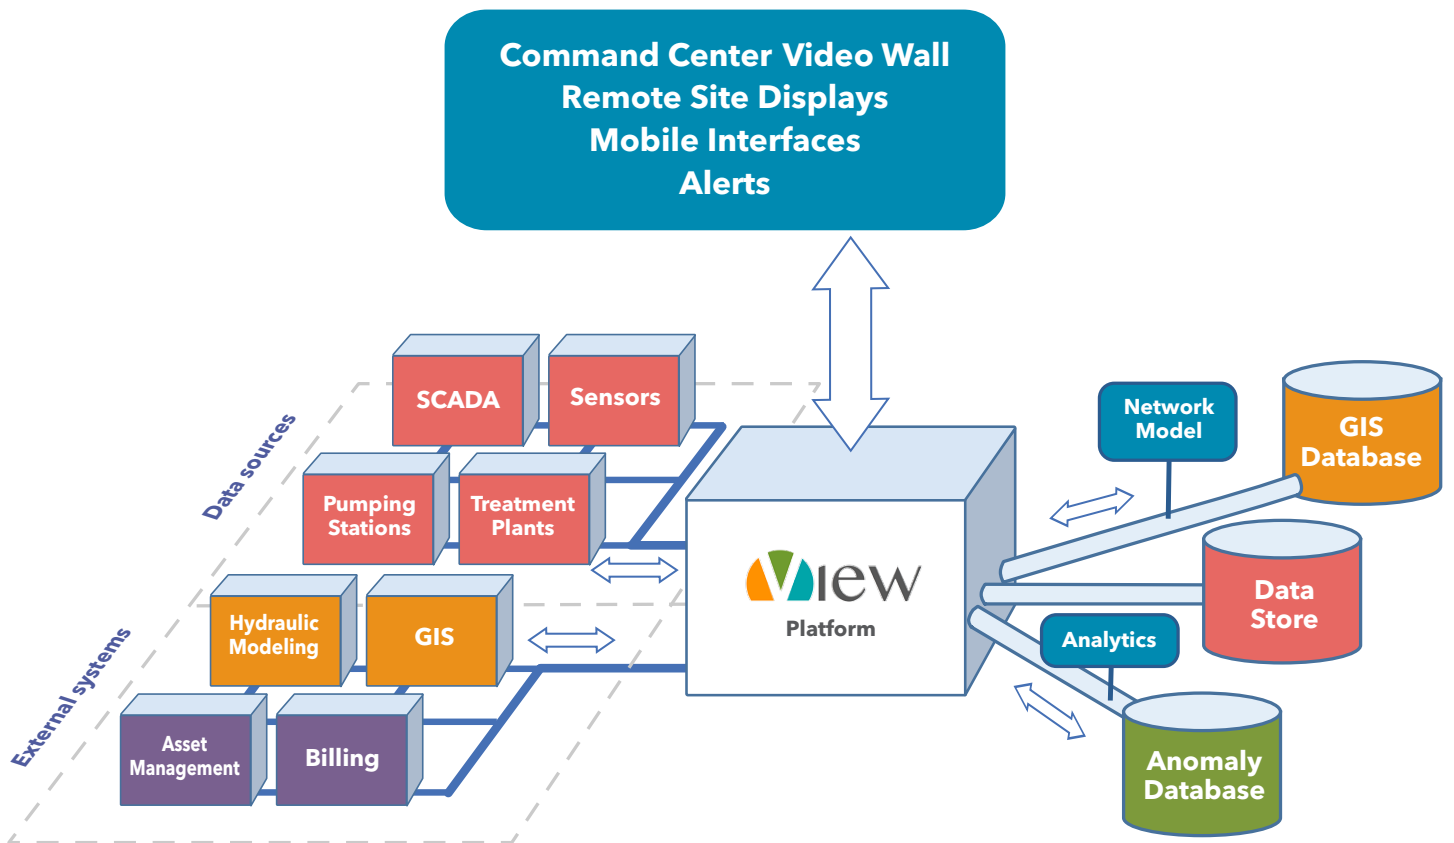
Command Center Video Wall
Remote Site Displays
Mobile Interfaces
Alerts

Data sources

SCADA

Sensors

Pumping Stations

Treatment Plants

External systems

Hydraulic Modeling

GIS

Asset Management

Billing

View

Platform

Network Model

GIS Database

Data Store

Analytics

Anomaly Database